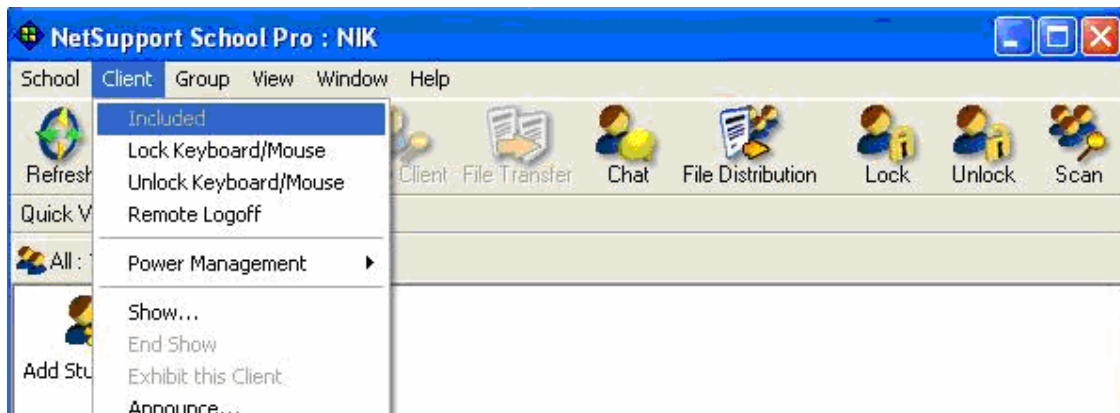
NetSupport School Pro : NIK

School Client Group View Window Help

Included
Lock Keyboard/Mouse
Unlock Keyboard/Mouse
Remote Logoff
Power Management
Show...
End Show
Exhibit this Client
Announce...

Refresh

Client File Transfer Chat File Distribution Lock Unlock Scan

Quick V

All :

Add Stu